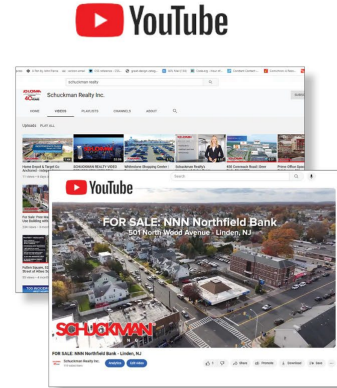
YouTube

Schuckman Realty Inc.

HOME VIDEOS PLAYLISTS CHANNELS ABOUT

Uploads PLAY ALL

YouTube

Search

FOR SALE: NNN Northfield Bank
501 North Wood Avenue - Linden, NJ

SCHUCKMAN

FOR SALE: NNN Northfield Bank - Linden, NJ

Schuckman Realty Inc.

Share Download Save